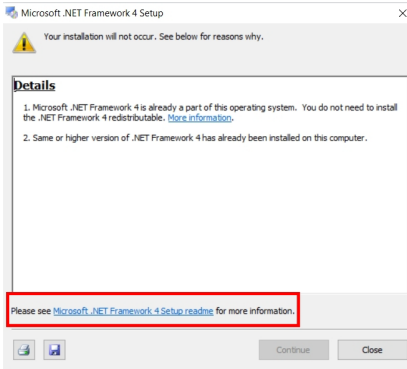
Microsoft .NET Framework 4 Setup

Your installation will not occur. See below for reasons why.

Details

1. Microsoft .NET Framework 4 is already a part of this operating system. You do not need to install the .NET Framework 4 redistributable. More information.

2. Same or higher version of .NET Framework 4 has already been installed on this computer.

Please see Microsoft .NET Framework 4 Setup readme for more information.

Continue

Close